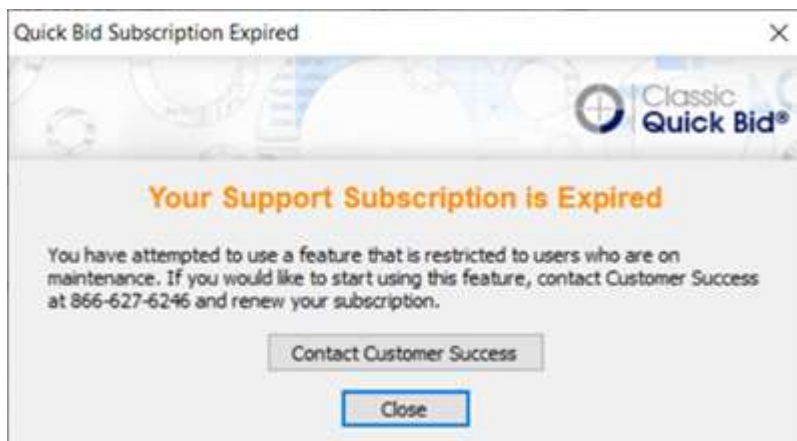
Quick Bid Subscription Expired

×

Classic
Quick Bid®

Your Support Subscription is Expired

You have attempted to use a feature that is restricted to users who are on maintenance. If you would like to start using this feature, contact Customer Success at 866-627-6246 and renew your subscription.

Contact Customer Success

Close